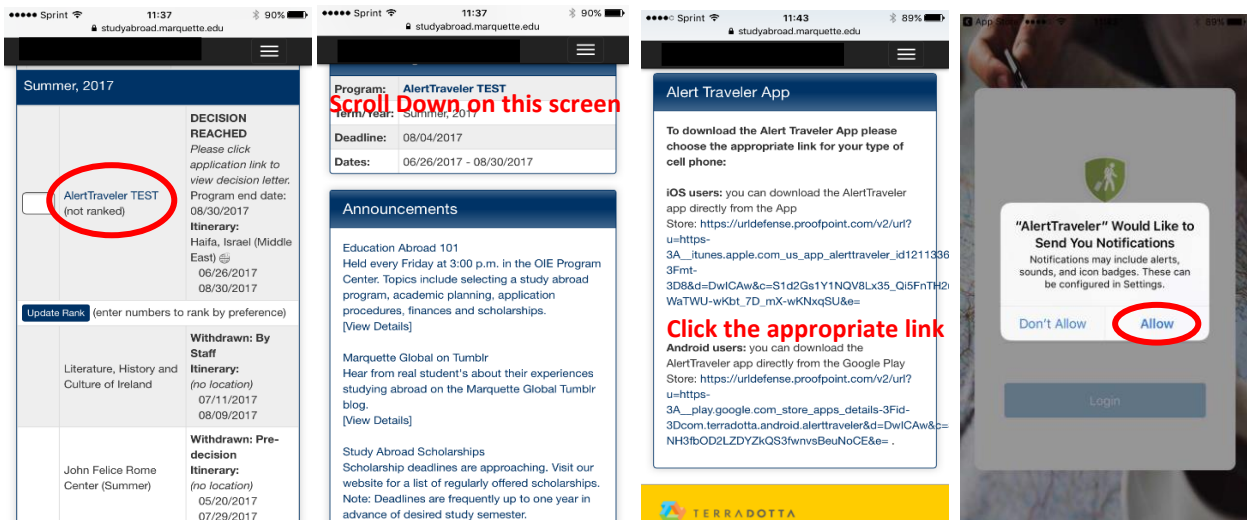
●●●●● Sprint 11:37 90%
studyabroad.marquette.edu

Summer, 2017

AlertTraveler TEST (not ranked)

DECISION REACHED
Please click application link to view decision letter.
Program end date: 08/30/2017
Itinerary:
Haifa, Israel (Middle East)
06/26/2017
08/30/2017

Update Rank (enter numbers to rank by preference)

Literature, History and Culture of Ireland

Withdrawn: By Staff
Itinerary:
(no location)
07/11/2017
08/09/2017

John Felice Rome Center (Summer)

Withdrawn: Pre-decision
Itinerary:
(no location)
05/20/2017
07/29/2017

●●●●● Sprint 11:37 90%
studyabroad.marquette.edu

Program: AlertTraveler TEST
Scroll Down on this screen
Term/Year: Summer, 2017
Deadline: 08/04/2017
Dates: 06/26/2017 - 08/30/2017

Announcements

Education Abroad 101
Held every Friday at 3:00 p.m. in the OIE Program Center. Topics include selecting a study abroad program, academic planning, application procedures, finances and scholarships.
[View Details]

Marquette Global on Tumblr
Hear from real student's about their experiences studying abroad on the Marquette Global Tumblr blog.
[View Details]

Study Abroad Scholarships
Scholarship deadlines are approaching. Visit our website for a list of regularly offered scholarships. Note: Deadlines are frequently up to one year in advance of desired study semester.

●●●●○ Sprint 11:43 89%
studyabroad.marquette.edu

Alert Traveler App

To download the Alert Traveler App please choose the appropriate link for your type of cell phone:

iOS users: you can download the AlertTraveler app directly from the App Store: https://urldefense.proofpoint.com/v2/url?u=https-3A__itunes.apple.com_us_app_alerttraveler_id1211336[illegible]3Fmt-3D8&d=DwICAw&c=S1d2Gs1Y1NQV8Lx35_Qi5FnTH2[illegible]WaTWU-wKbt_7D_mX-wKNxqSU&e=

Click the appropriate link

Android users: you can download the AlertTraveler app directly from the Google Play Store: https://urldefense.proofpoint.com/v2/url?u=https-3A__play.google.com_store_apps_details-3Fid-3Dcom.terradotta.android.alerttraveler&d=DwICAw&c=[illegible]NH3fbOD2LZDYZkQS3fwnvsBeuNoCE&e= .

TERRADOTTA

App Store 89%

"AlertTraveler" Would Like to Send You Notifications
Notifications may include alerts, sounds, and icon badges. These can be configured in Settings.
Don't Allow
Allow

Login